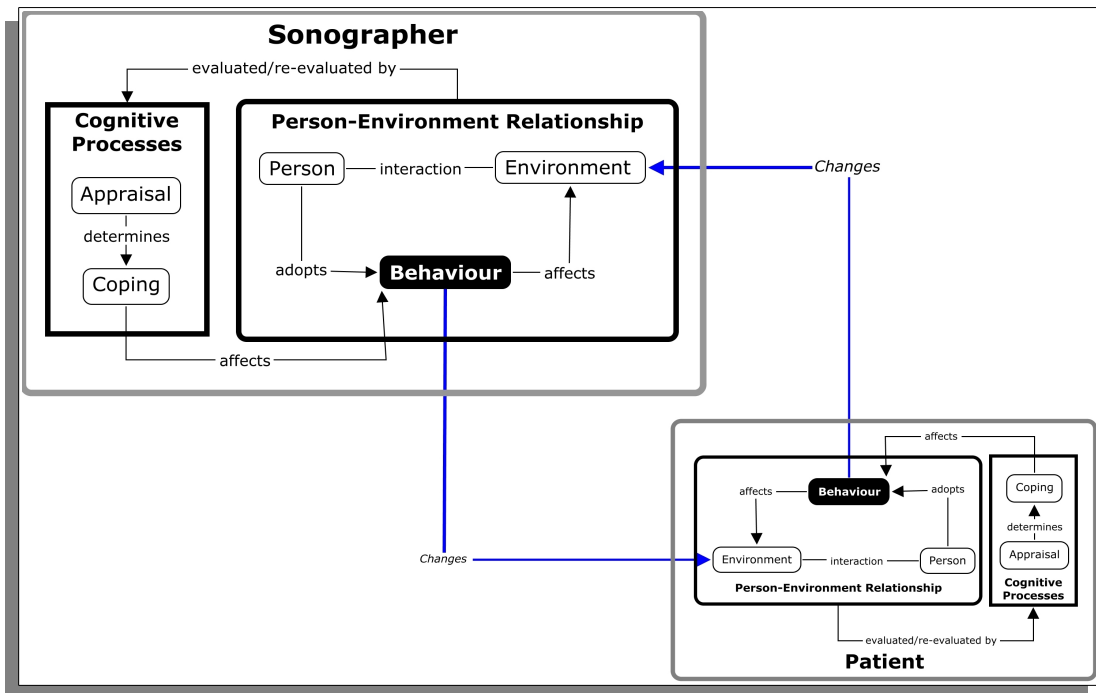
Sonographer

evaluated/re-evaluated by

Cognitive Processes

Appraisal

determines

Coping

Person-Environment Relationship

Person

interaction

Environment

adopts

Behaviour

affects

affects

Changes

Changes

affects

affects

Behaviour

adopts

Coping

determines

Environment

interaction

Person

Appraisal

Person-Environment Relationship

Cognitive Processes

evaluated/re-evaluated by

Patient